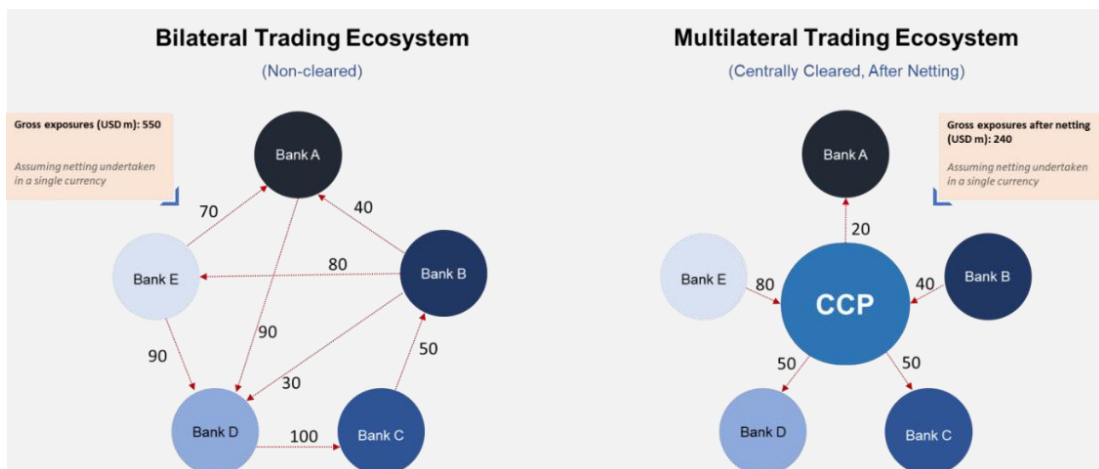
Bilateral Trading Ecosystem

(Non-cleared)

Gross exposures (USD m): 550

Assuming netting undertaken in a single currency

Bank A

70

40

Bank E

80

Bank B

90

90

30

50

Bank D

100

Bank C

Multilateral Trading Ecosystem

(Centrally Cleared, After Netting)

Gross exposures after netting (USD m): 240

Assuming netting undertaken in a single currency

Bank A

20

Bank E

80

CCP

40

Bank B

50

50

Bank D

Bank C